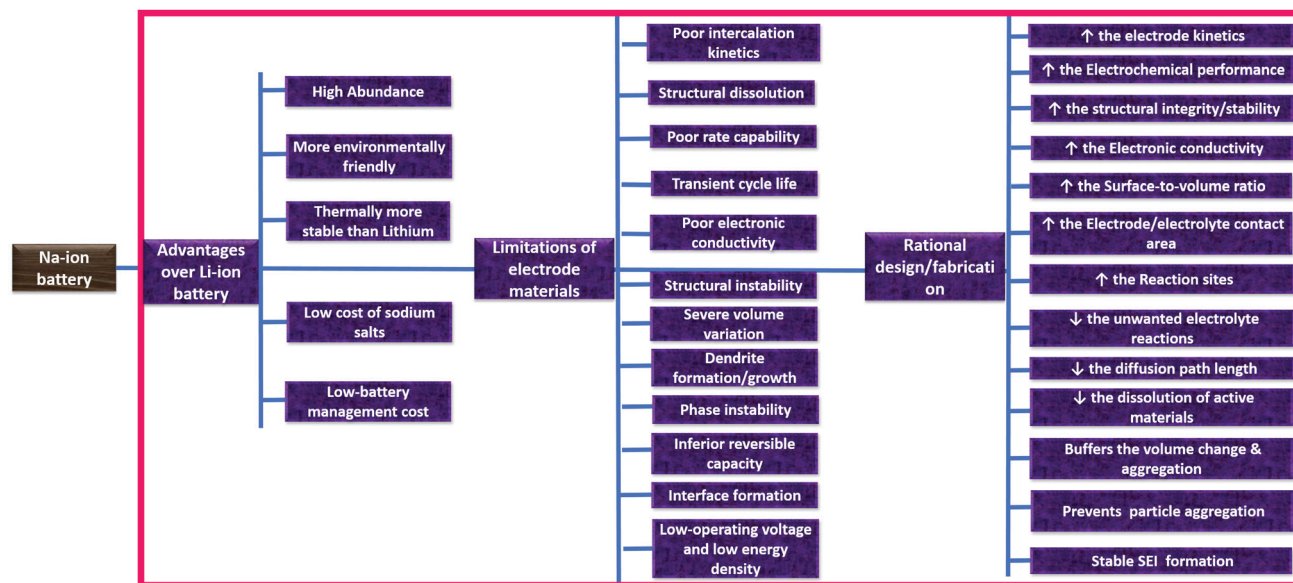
Na-ion battery

Advantages over Li-ion battery

High Abundance

More environmentally friendly

Thermally more stable than Lithium

Low cost of sodium salts

Low-battery management cost

Limitations of electrode materials

Poor intercalation kinetics

Structural dissolution

Poor rate capability

Transient cycle life

Poor electronic conductivity

Structural instability

Severe volume variation

Dendrite formation/growth

Phase instability

Inferior reversible capacity

Interface formation

Low-operating voltage and low energy density

Rational design/fabrication

↑ the electrode kinetics

↑ the Electrochemical performance

↑ the structural integrity/stability

↑ the Electronic conductivity

↑ the Surface-to-volume ratio

↑ the Electrode/electrolyte contact area

↑ the Reaction sites

↓ the unwanted electrolyte reactions

↓ the diffusion path length

↓ the dissolution of active materials

Buffers the volume change & aggregation

Prevents particle aggregation

Stable SEI formation